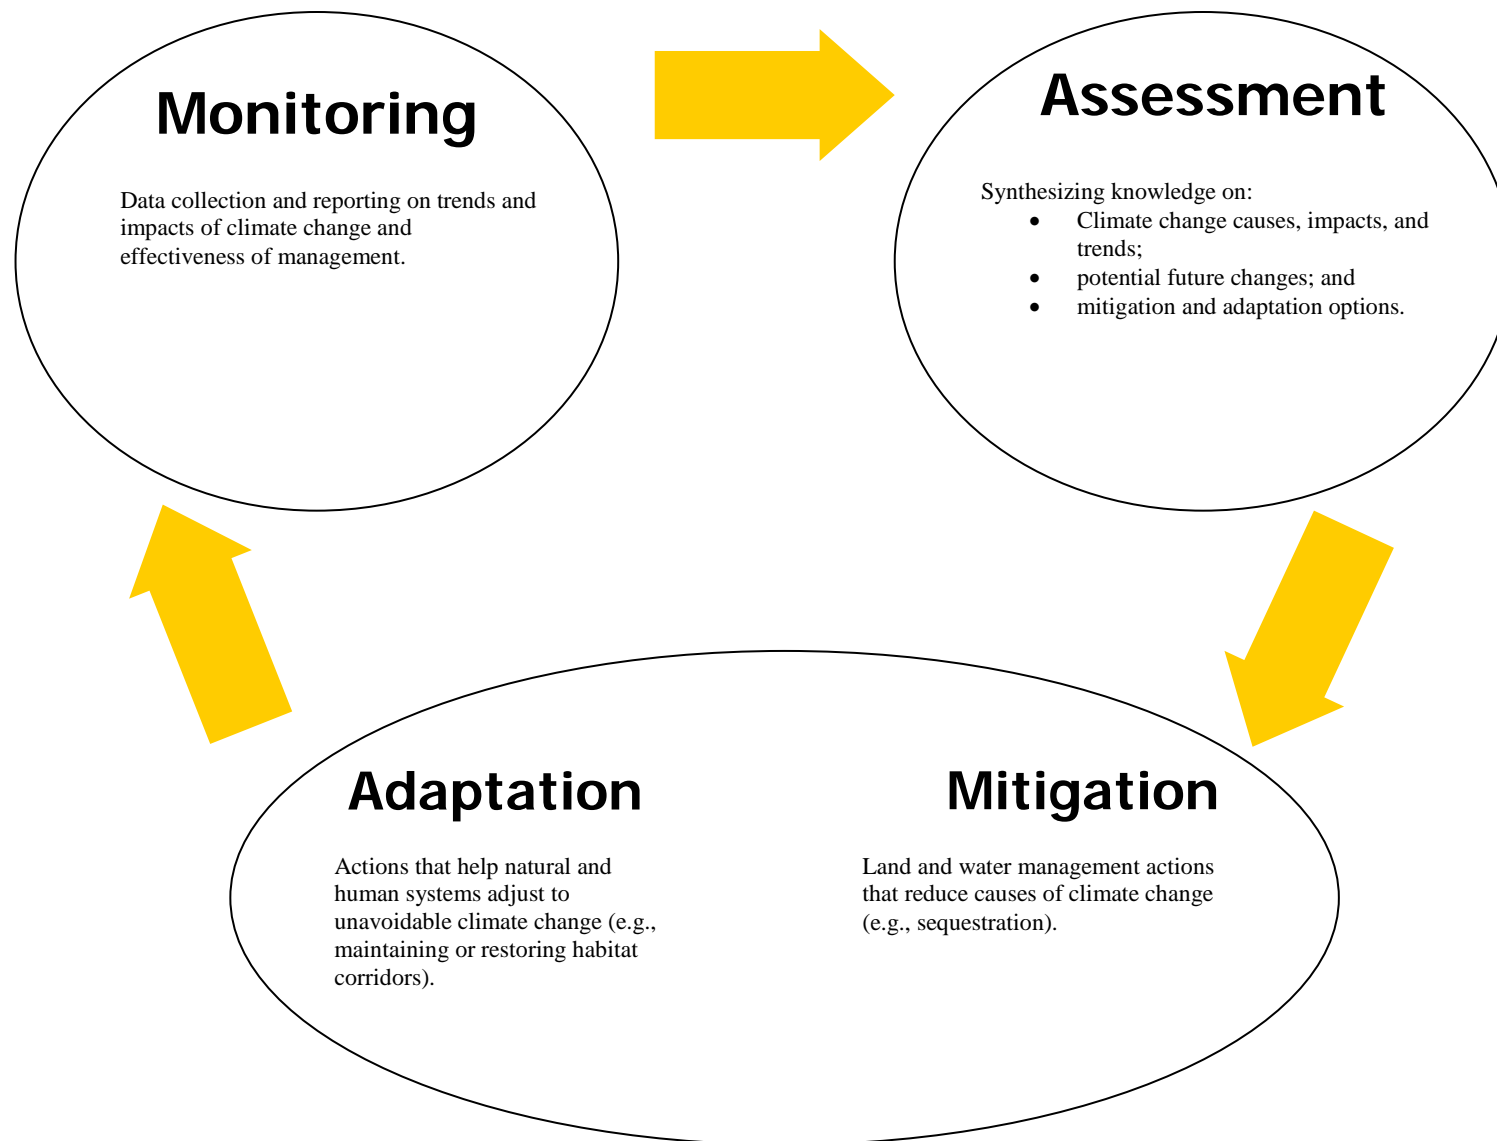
Monitoring

Data collection and reporting on trends and impacts of climate change and effectiveness of management.

Assessment

Synthesizing knowledge on:
- Climate change causes, impacts, and trends;
- potential future changes; and
- mitigation and adaptation options.

Adaptation

Actions that help natural and human systems adjust to unavoidable climate change (e.g., maintaining or restoring habitat corridors).

Mitigation

Land and water management actions that reduce causes of climate change (e.g., sequestration).